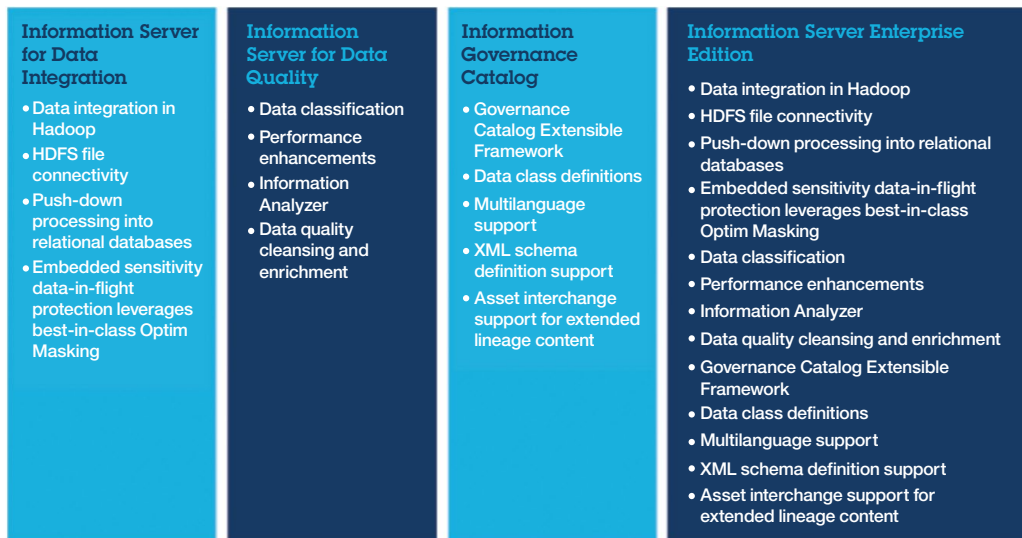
Information Server for Data Integration

- Data integration in Hadoop
- HDFS file connectivity
- Push-down processing into relational databases
- Embedded sensitivity data-in-flight protection leverages best-in-class Optim Masking

Information Server for Data Quality

- Data classification
- Performance enhancements
- Information Analyzer
- Data quality cleansing and enrichment

Information Governance Catalog

- Governance Catalog Extensible Framework
- Data class definitions
- Multilanguage support
- XML schema definition support
- Asset interchange support for extended lineage content

Information Server Enterprise Edition

- Data integration in Hadoop
- HDFS file connectivity
- Push-down processing into relational databases
- Embedded sensitivity data-in-flight protection leverages best-in-class Optim Masking
- Data classification
- Performance enhancements
- Information Analyzer
- Data quality cleansing and enrichment
- Governance Catalog Extensible Framework
- Data class definitions
- Multilanguage support
- XML schema definition support
- Asset interchange support for extended lineage content